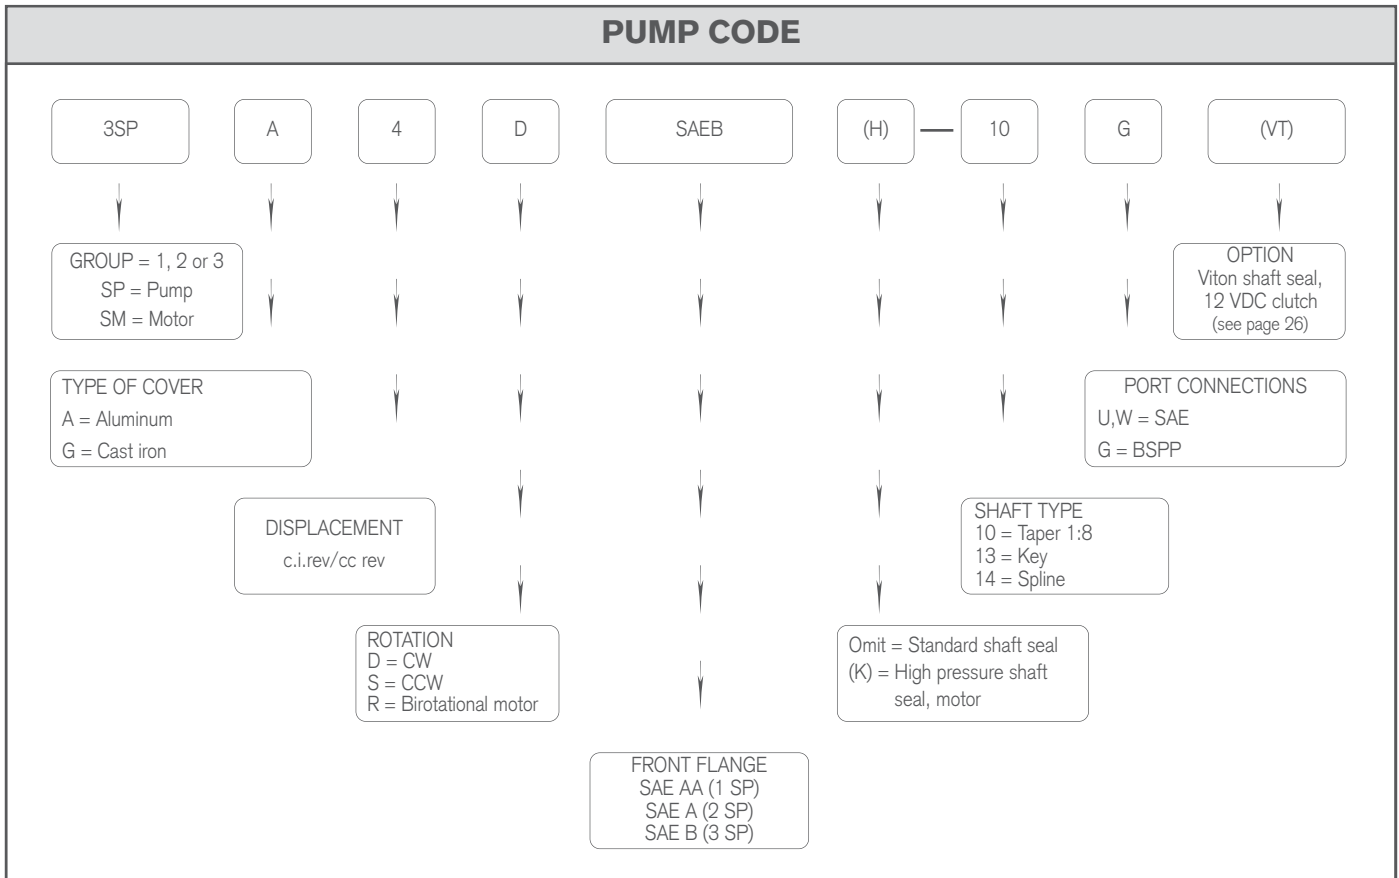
PUMP CODE

3SP A 4 D SAEB (H) — 10 G (VT)

GROUP = 1, 2 or 3
SP = Pump
SM = Motor

OPTION
Viton shaft seal,
12 VDC clutch
(see page 26)

TYPE OF COVER
A = Aluminum
G = Cast iron

PORT CONNECTIONS
U,W = SAE
G = BSPP

DISPLACEMENT
c.i.rev/cc rev

SHAFT TYPE
10 = Taper 1:8
13 = Key
14 = Spline

ROTATION
D = CW
S = CCW
R = Birotational motor

Omit = Standard shaft seal
(K) = High pressure shaft seal, motor

FRONT FLANGE
SAE AA (1 SP)
SAE A (2 SP)
SAE B (3 SP)